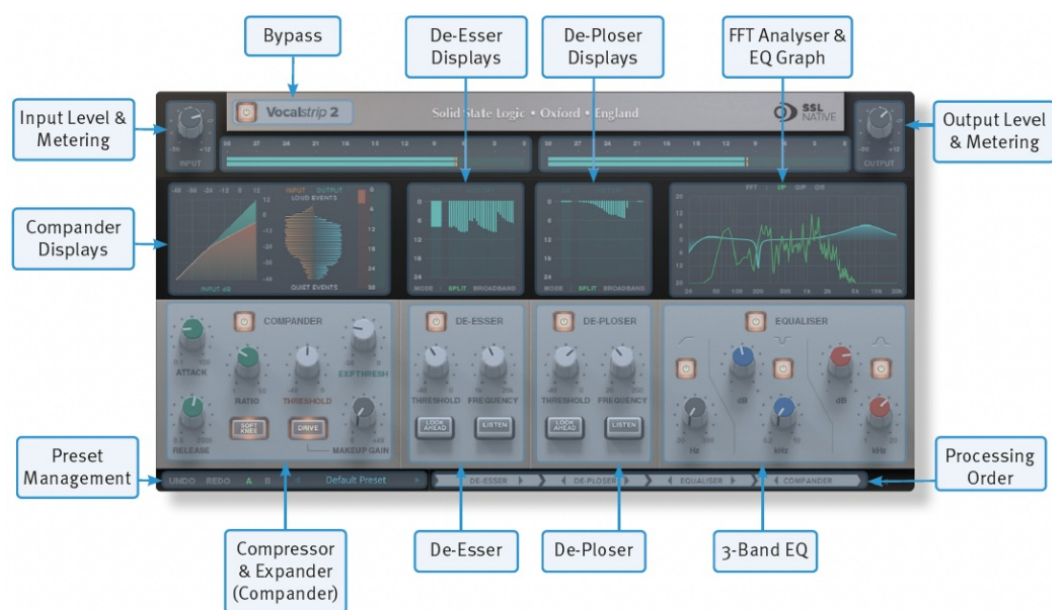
Bypass

De-Esser Displays

De-Ploser Displays

FFT Analyser & EQ Graph

Input Level & Metering

Output Level & Metering

Compander Displays

Preset Management

Processing Order

Compressor & Expander (Compander)

De-Esser

De-Ploser

3-Band EQ

Vocalstrip 2

Solid State Logic • Oxford • England

SSL NATIVE

INPUT

OUTPUT

INPUT OUTPUT

LOUD EVENTS

QUIET EVENTS

INPUT dB

MODE SPLIT BROADBAND

MODE SPLIT BROADBAND

FFT · I/P O/P Off

COMPANDER

ATTACK

RATIO

THRESHOLD

EXP THRESH

RELEASE

SOFT KNEE

DRIVE

MAKEUP GAIN

DE-ESSER

THRESHOLD

FREQUENCY

LOOK AHEAD

LISTEN

DE-PLOSER

THRESHOLD

FREQUENCY

LOOK AHEAD

LISTEN

EQUALISER

dB

dB

Hz

kHz

kHz

UNDO REDO A B

Default Preset

DE-ESSER

DE-PLOSER

EQUALISER

COMPANDER